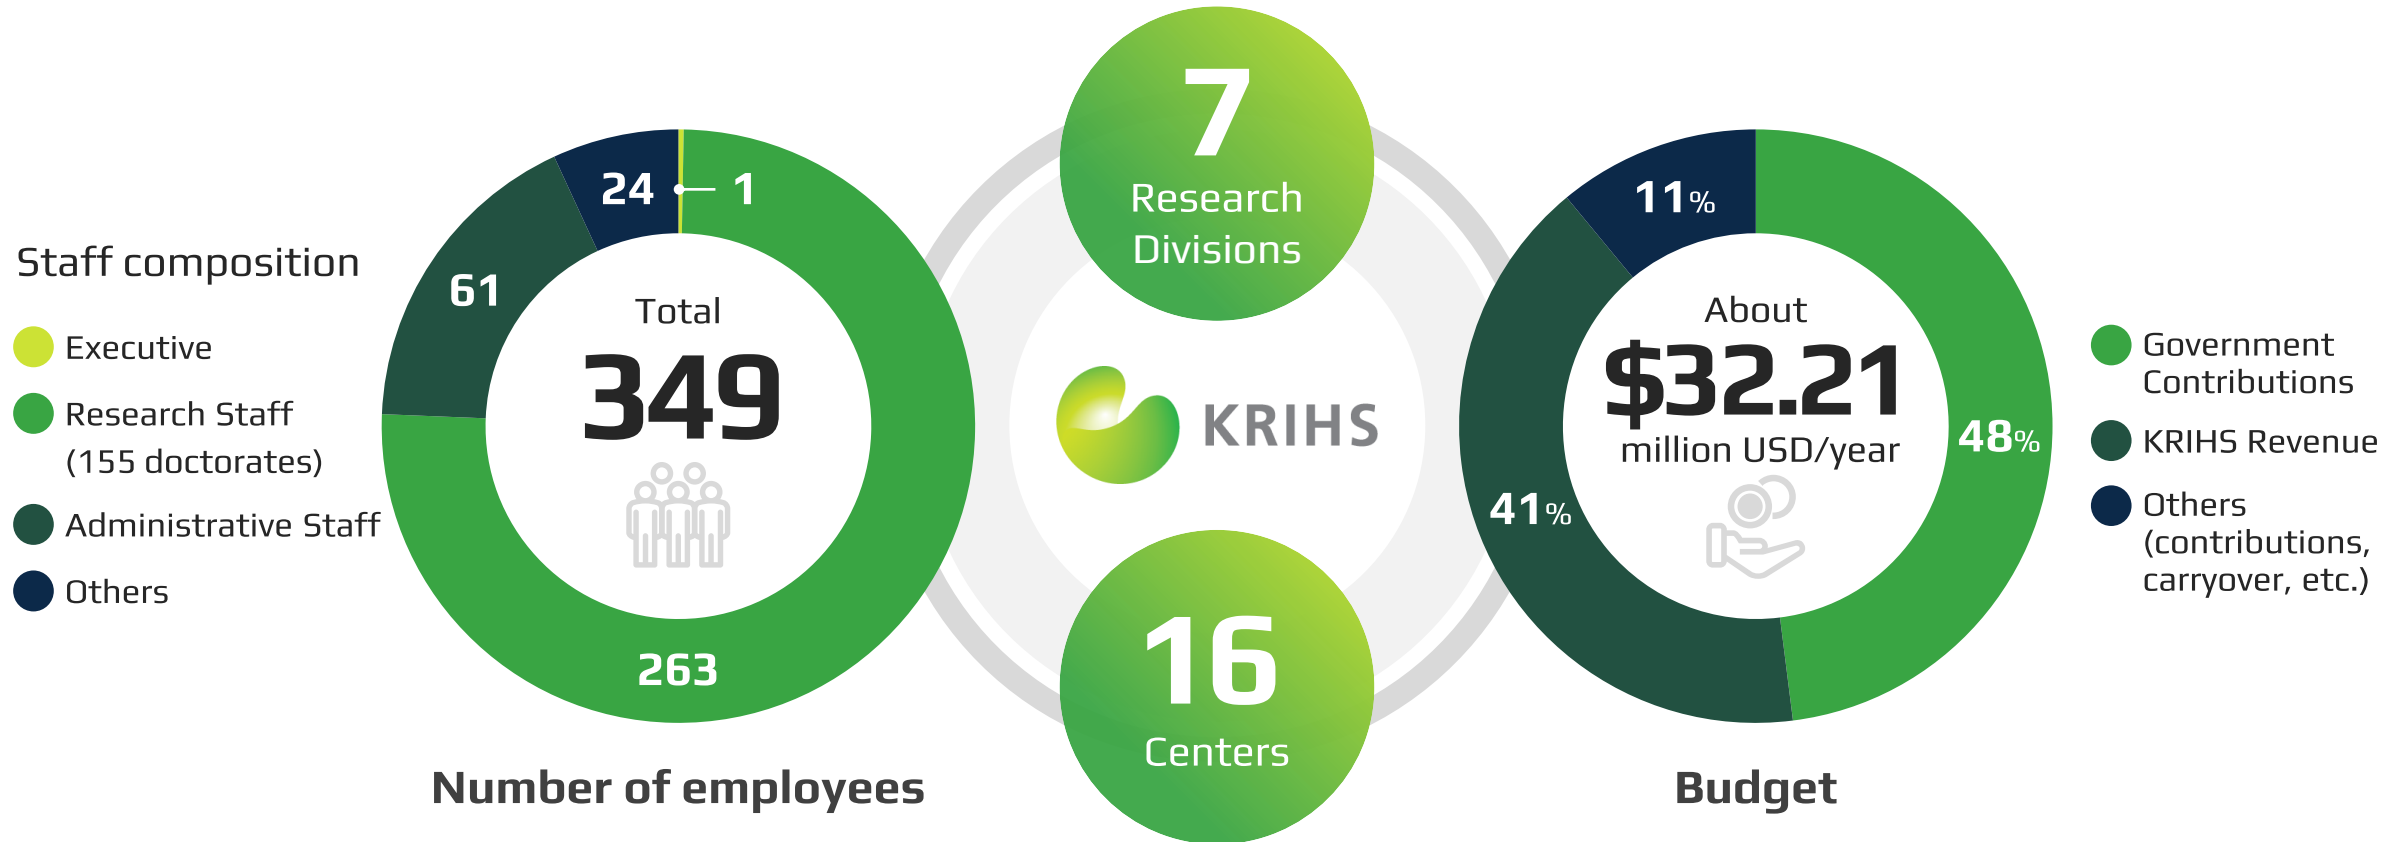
Staff composition

Executive

Research Staff (155 doctorates)

Administrative Staff

Others

24

1

61

Total

349

263

Number of employees

7

Research Divisions

KRIHS

16

Centers

11%

About

$32.21

million USD/year

41%

48%

Budget

Government Contributions

KRIHS Revenue

Others (contributions, carryover, etc.)